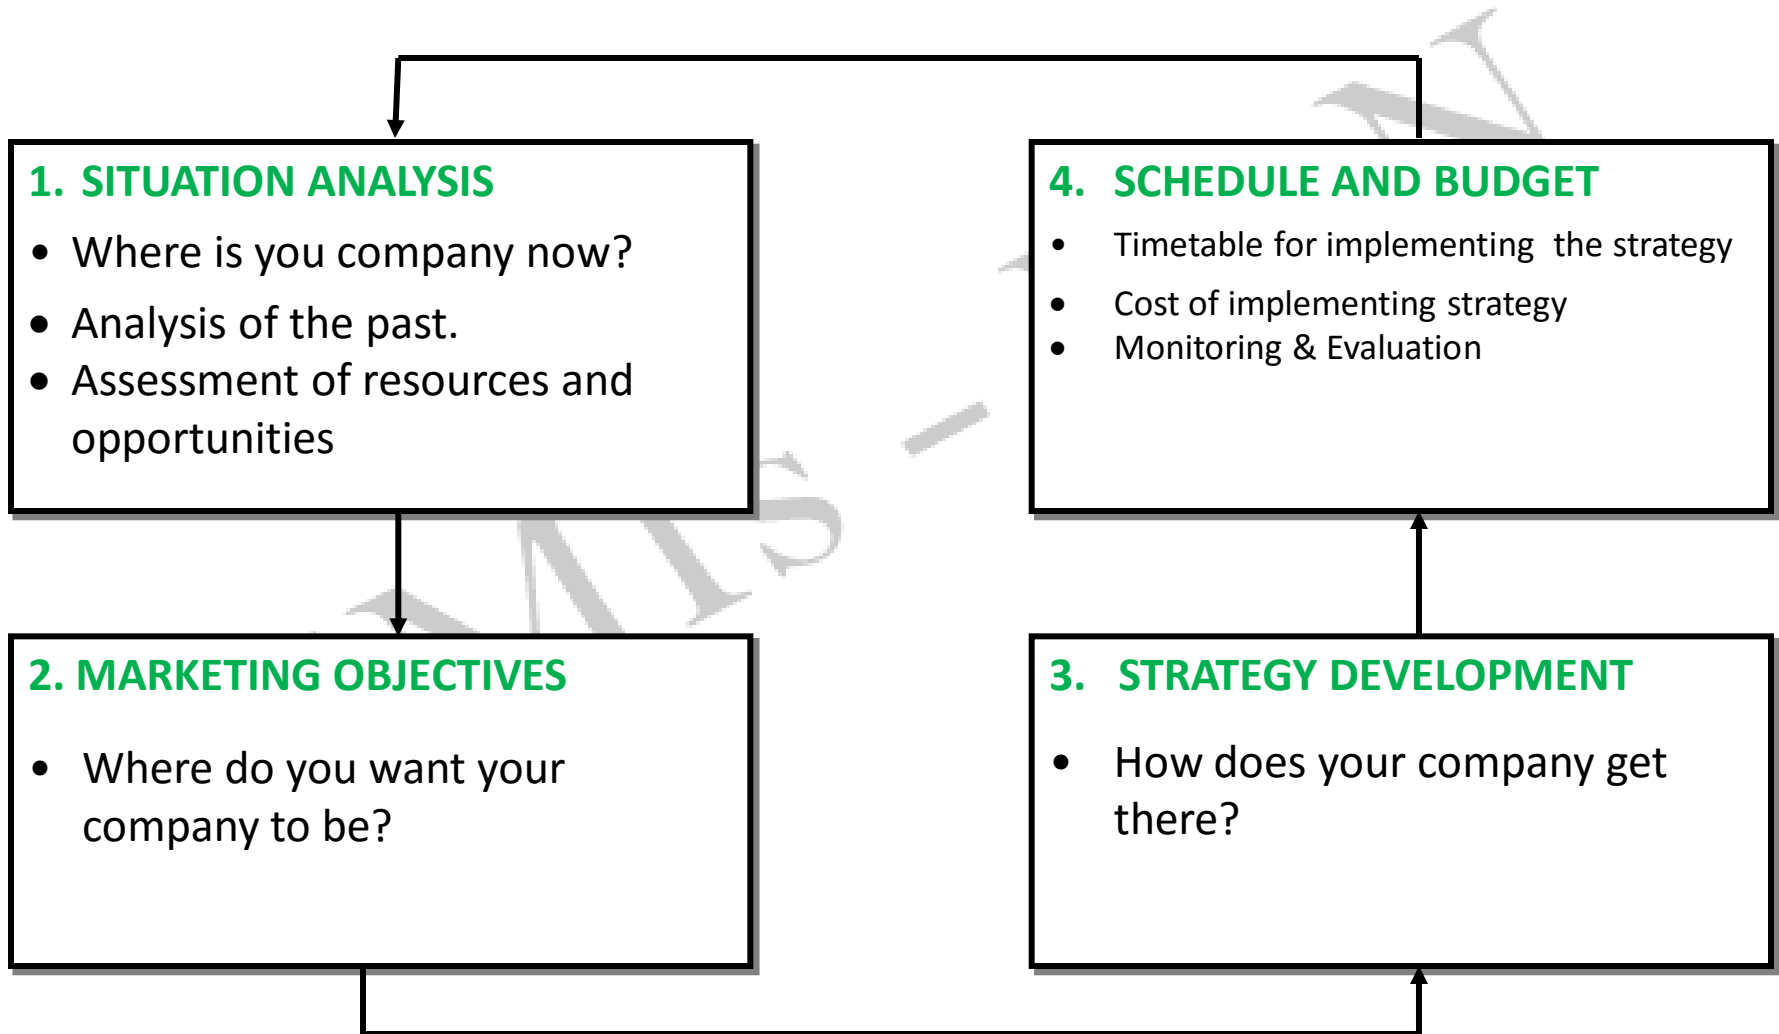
1. SITUATION ANALYSIS

- Where is you company now?
- Analysis of the past.
- Assessment of resources and opportunities

4. SCHEDULE AND BUDGET

- Timetable for implementing the strategy
- Cost of implementing strategy
- Monitoring & Evaluation

2. MARKETING OBJECTIVES

- Where do you want your company to be?

3. STRATEGY DEVELOPMENT

- How does your company get there?

MS - N